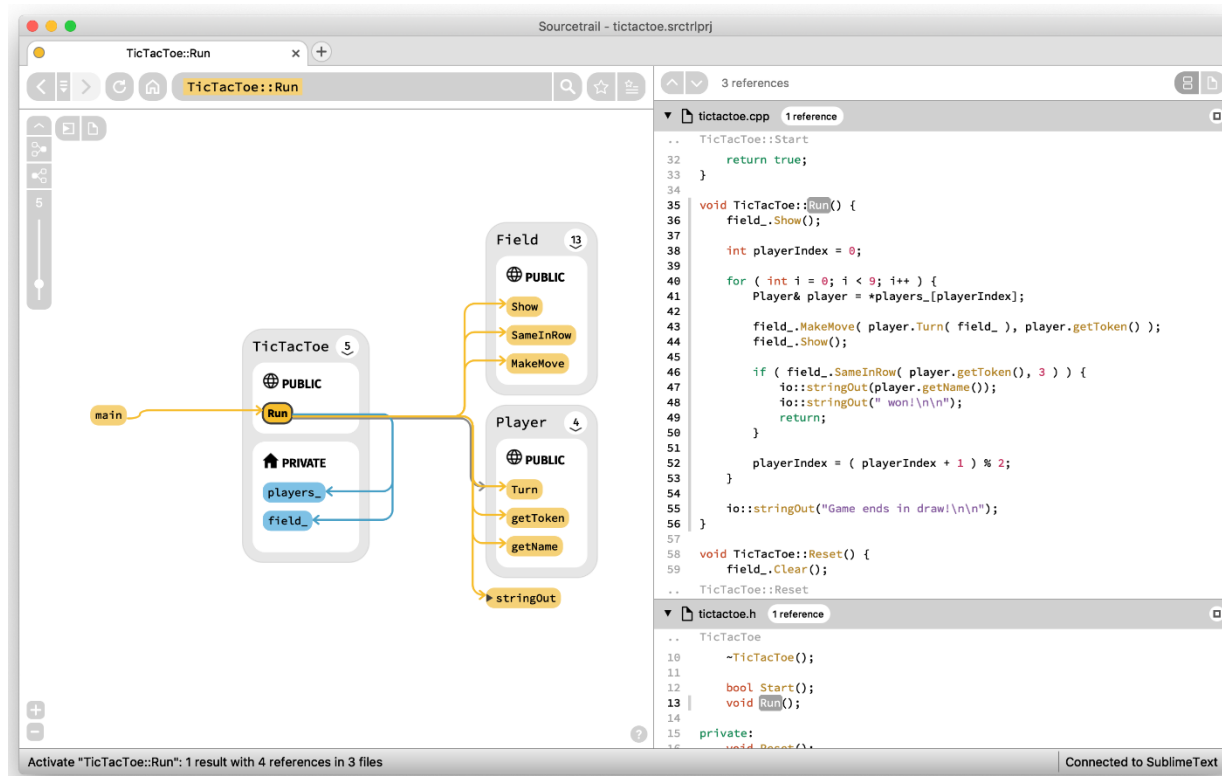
Sourcetrail - tictactoe.srctrlprj

TicTacToe::Run ×

TicTacToe::Run

5

Field 13
PUBLIC
Show
SameInRow
MakeMove

TicTacToe 5
PUBLIC
main
Run
PRIVATE
players_
field_

Player 4
PUBLIC
Turn
getToken
getName

stringOut

?

3 references

tictactoe.cpp 1 reference

.. TicTacToe::Start
32 return true;
33 }
34
35 void TicTacToe::Run() {
36 field_.Show();
37
38 int playerIndex = 0;
39
40 for ( int i = 0; i < 9; i++ ) {
41 Player& player = *players_[playerIndex];
42
43 field_.MakeMove( player.Turn( field_ ), player.getToken() );
44 field_.Show();
45
46 if ( field_.SameInRow( player.getToken(), 3 ) ) {
47 io::stringOut(player.getName());
48 io::stringOut(" won!\n\n");
49 return;
50 }
51
52 playerIndex = ( playerIndex + 1 ) % 2;
53 }
54
55 io::stringOut("Game ends in draw!\n\n");
56 }
57
58 void TicTacToe::Reset() {
59 field_.Clear();
.. TicTacToe::Reset

tictactoe.h 1 reference

.. TicTacToe
10 ~TicTacToe();
11
12 bool Start();
13 void Run();
14
15 private:
16 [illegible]

Activate "TicTacToe::Run": 1 result with 4 references in 3 files

Connected to SublimeText